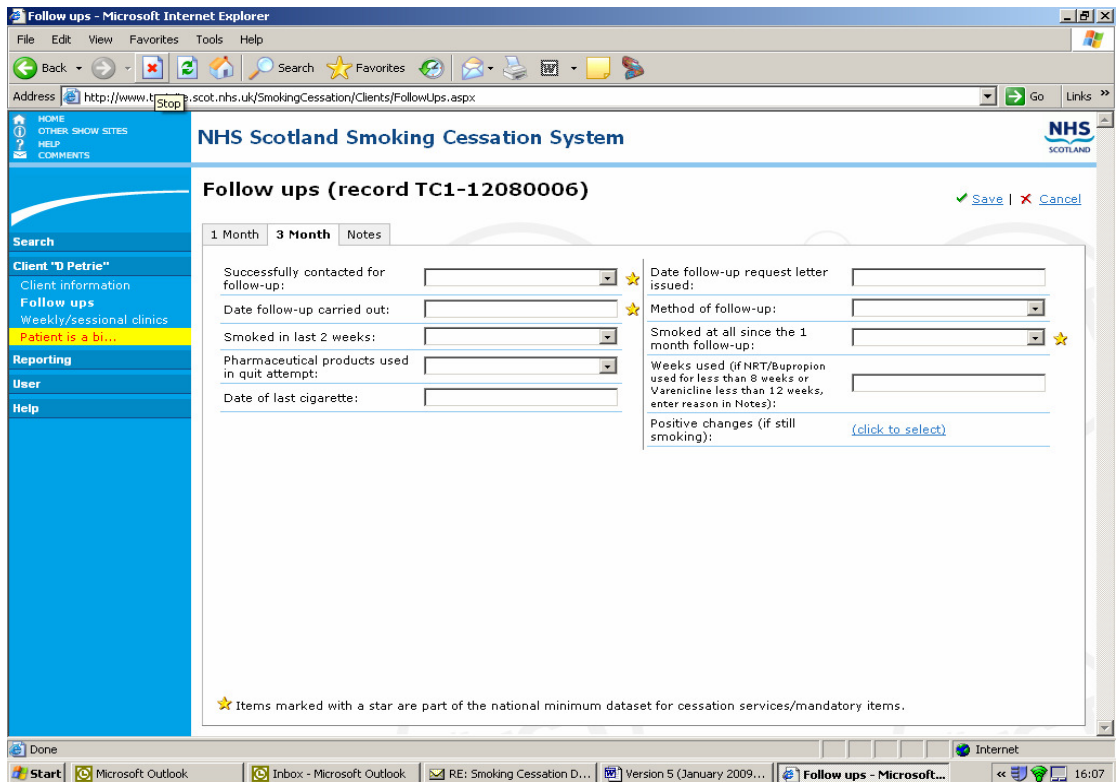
Follow ups - Microsoft Internet Explorer

File Edit View Favorites Tools Help

Back Search Favorites

Address http://www.t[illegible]e.scot.nhs.uk/SmokingCessation/Clients/FollowUps.aspx Go Links

Stop

HOME
OTHER SHOW SITES
HELP
COMMENTS

NHS Scotland Smoking Cessation System

NHS SCOTLAND

Search

Client "D Petrie"
Client information
Follow ups
Weekly/sessional clinics
Patient is a bi...

Reporting

User

Help

Follow ups (record TC1-12080006)

Save | Cancel

1 Month | 3 Month | Notes

Successfully contacted for follow-up:

Date follow-up carried out:

Smoked in last 2 weeks:

Pharmaceutical products used in quit attempt:

Date of last cigarette:

Date follow-up request letter issued:

Method of follow-up:

Smoked at all since the 1 month follow-up:

Weeks used (if NRT/Bupropion used for less than 8 weeks or Varenicline less than 12 weeks, enter reason in Notes):

Positive changes (if still smoking): (click to select)

Items marked with a star are part of the national minimum dataset for cessation services/mandatory items.

Done

Internet

Start | Microsoft Outlook | Inbox - Microsoft Outlook | RE: Smoking Cessation D... | Version 5 (January 2009... | Follow ups - Microsoft... | 16:07